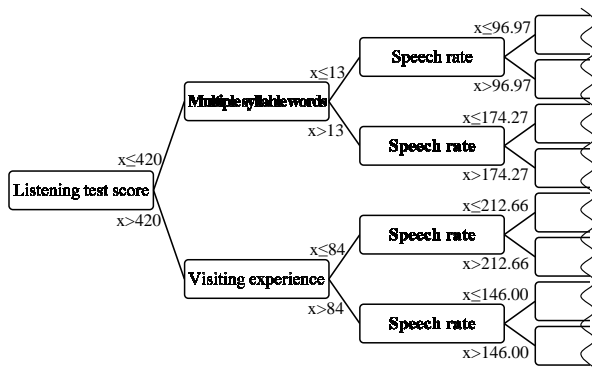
Listening test score

x≤420

x>420

Multiple syllable words

x≤13

x>13

Speech rate

x≤96.97

x>96.97

Speech rate

x≤174.27

x>174.27

Visiting experience

x≤84

x>84

Speech rate

x≤212.66

x>212.66

Speech rate

x≤146.00

x>146.00